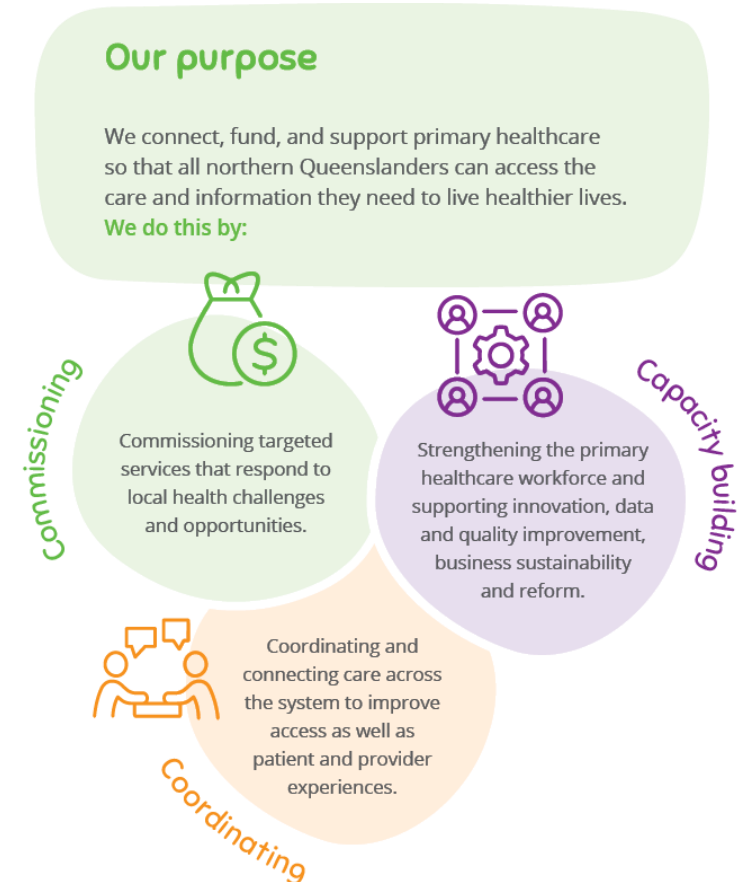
Our purpose

We connect, fund, and support primary healthcare so that all northern Queenslanders can access the care and information they need to live healthier lives.
We do this by:

Commissioning

Commissioning targeted services that respond to local health challenges and opportunities.

Capacity building

Strengthening the primary healthcare workforce and supporting innovation, data and quality improvement, business sustainability and reform.

Coordinating and connecting care across the system to improve access as well as patient and provider experiences.

Coordinating